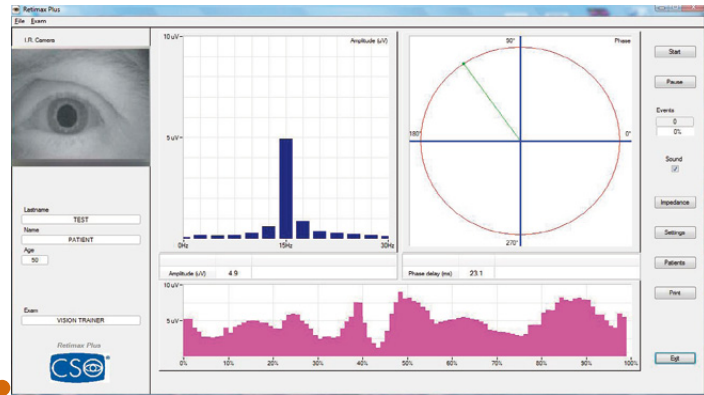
Retimax Plus
File Exam

I.R. Camera

Lastname
TEST
Name
PATIENT
Age
50

Exam
VISION TRAINER

Retimax Plus
CSO

10 uV
Amplitude (uV)
5 uV
0Hz
15Hz
30Hz

90°
Phase
180°
0°
270°

Amplitude (uV) 4.9
Phase delay (ms) 23.1

10 uV
5 uV
0%
10%
20%
30%
40%
50%
60%
70%
80%
90%
100%

Start
Pause
Events
0
0%
Sound
Impedance
Settings
Patients
Print
Exit